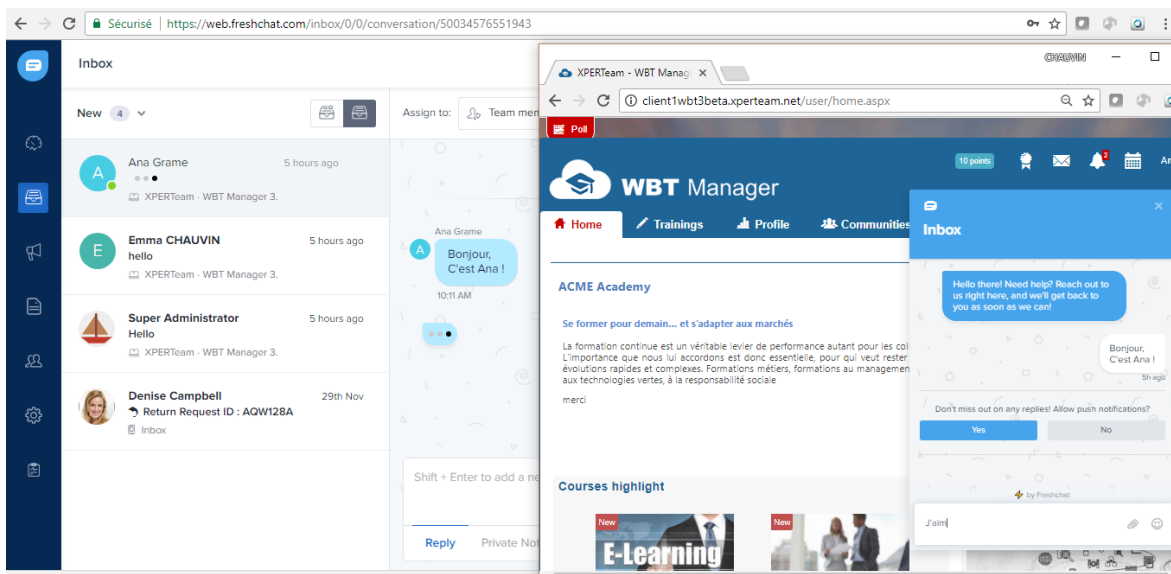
Sécurisé | https://web.freshchat.com/inbox/0/0/conversation/50034576551943

Inbox

New 4

Assign to: Team men

A Ana Grame 5 hours ago
XPERTeam - WBT Manager 3.

E Emma CHAUVIN 5 hours ago
hello
XPERTeam - WBT Manager 3.

Super Administrator 5 hours ago
Hello
XPERTeam - WBT Manager 3.

Denise Campbell 29th Nov
Return Request ID : AQW128A
Inbox

Ana Grame
Bonjour, C'est Ana !
10:11 AM

Shift + Enter to add a ne

Reply Private Not

XPERTeam - WBT Manag
CHAUVIN
client1wbt3beta.xperteam.net/user/home.aspx

Poll

10 points
2

WBT Manager

Home Trainings Profile Communities

ACME Academy

Se former pour demain... et s'adapter aux marchés

La formation continue est un véritable levier de performance autant pour les col
L'importance que nous lui accordons est donc essentielle, pour qui veut rester
évolutions rapides et complexes. Formations métiers, formations au managemen
aux technologies vertes, à la responsabilité sociale

merci

Courses highlight

New
E-Learning
New

Inbox

Hello there! Need help? Reach out to us right here, and we'll get back to you as soon as we can!

Bonjour, C'est Ana !
5h ago

Don't miss out on any replies! Allow push notifications?

Yes
No

by Freshchat

J'aim